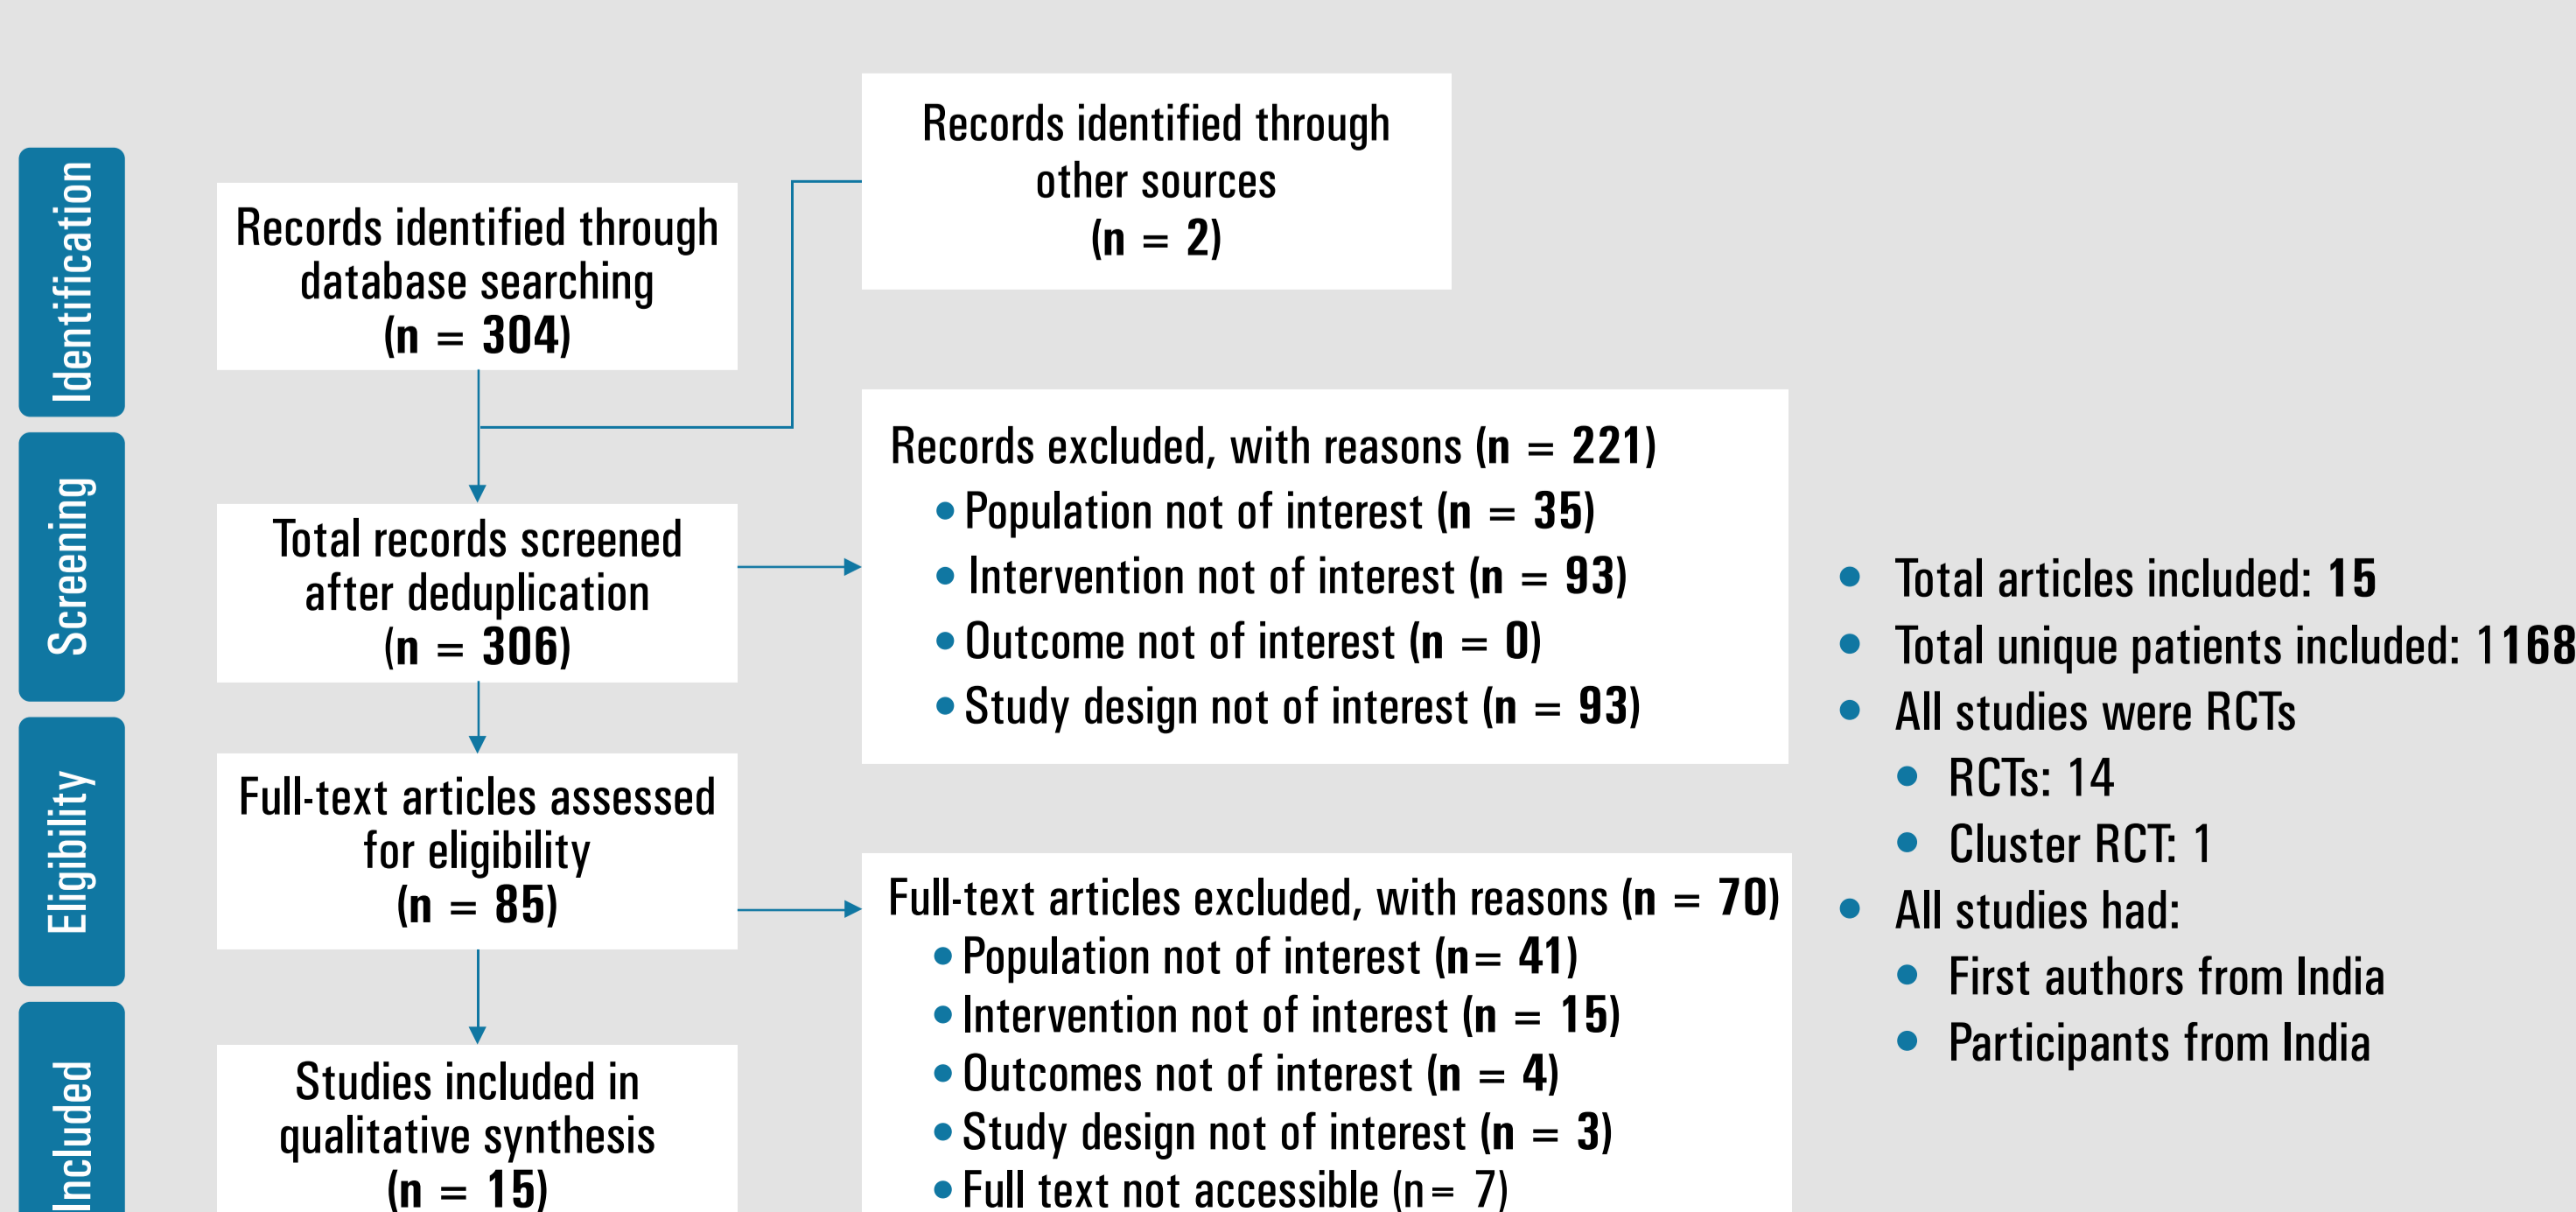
Identification

Screening

Eligibility

Included

Records identified through database searching (n = 304)

Records identified through other sources (n = 2)

Total records screened after deduplication (n = 306)

Records excluded, with reasons (n = 221)
• Population not of interest (n = 35)
• Intervention not of interest (n = 93)
• Outcome not of interest (n = 0)
• Study design not of interest (n = 93)

Full-text articles assessed for eligibility (n = 85)

Full-text articles excluded, with reasons (n = 70)
• Population not of interest (n= 41)
• Intervention not of interest (n = 15)
• Outcomes not of interest (n = 4)
• Study design not of interest (n = 3)
• Full text not accessible (n= 7)

Studies included in qualitative synthesis (n = 15)

• Total articles included: 15
• Total unique patients included: 1168
• All studies were RCTs
• RCTs: 14
• Cluster RCT: 1
• All studies had:
• First authors from India
• Participants from India